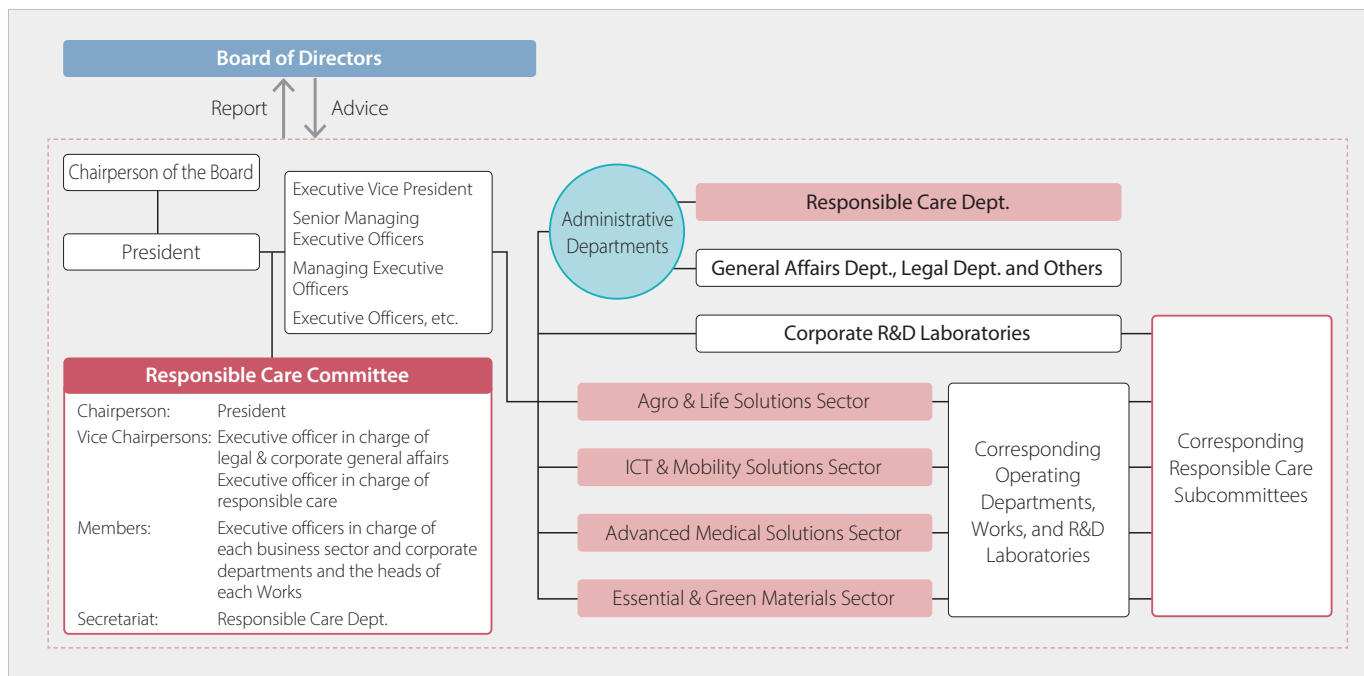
Board of Directors

Report

Advice

Chairperson of the Board

President

Executive Vice President

Senior Managing Executive Officers

Managing Executive Officers

Executive Officers, etc.

Responsible Care Committee

| | |
|---|---|
| Chairperson: | President |
| Vice Chairpersons: | Executive officer in charge of legal & corporate general affairs Executive officer in charge of responsible care |
| Members: | Executive officers in charge of each business sector and corporate departments and the heads of each Works |
| Secretariat: | Responsible Care Dept. |

Administrative Departments

Responsible Care Dept.

General Affairs Dept., Legal Dept. and Others

Corporate R&D Laboratories

Agro & Life Solutions Sector

ICT & Mobility Solutions Sector

Advanced Medical Solutions Sector

Essential & Green Materials Sector

Corresponding Operating Departments, Works, and R&D Laboratories

Corresponding Responsible Care Subcommittees